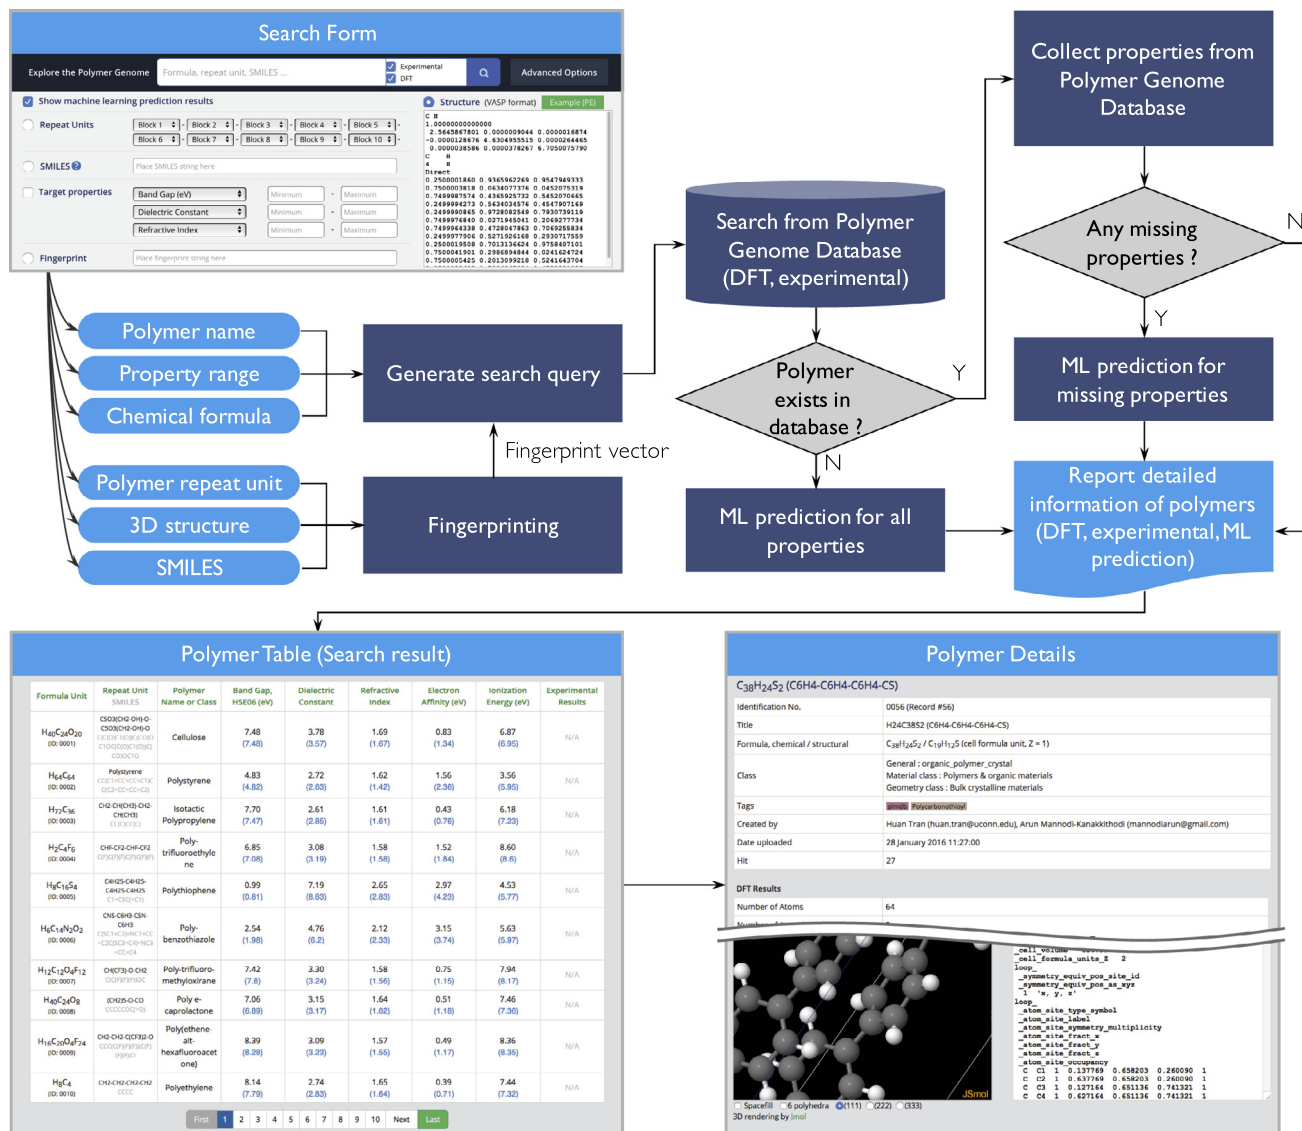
Search Form

Explore the Polymer Genome | Formula, repeat unit, SMILES ... | Experimental | DFT | Advanced Options

Show machine learning prediction results

Repeat Units | Block 1 | Block 2 | Block 3 | Block 4 | Block 5 | Block 6 | Block 7 | Block 8 | Block 9 | Block 10

SMILES | Place SMILES string here

Target properties | Band Gap (eV) | Minimum | Maximum | Dielectric Constant | Minimum | Maximum | Refractive Index | Minimum | Maximum

Fingerprint | Place fingerprint string here

Structure (VASP format) Example (PE)

C H
1.00000000000000
2.5645867801 0.0000009044 0.0000016874
-0.0000128676 4.6304955515 0.0000264465
0.0000038586 0.0000378267 6.7050075790
C H
4 8
Direct
0.2500001860 0.9365962269 0.9547949333
0.7500003818 0.0634077376 0.0452075319
0.7499997479 0.4365925732 0.5452070665
0.2499994273 0.5634034576 0.4547907169
0.2499990865 0.9728082549 0.7930739119
0.7499976840 0.0271945041 0.2069277734
0.7499964338 0.4728047863 0.7069255834
0.2499977906 0.5271926168 0.2930717559
0.2500019508 0.7013136624 0.9758407101
0.7500041901 0.2986894844 0.0241624724
0.7500005425 0.2013099218 0.5241643704

Polymer name
Property range
Chemical formula
Polymer repeat unit
3D structure
SMILES

Generate search query
Fingerprint vector
Fingerprinting

Search from Polymer Genome Database (DFT, experimental)
Polymer exists in database ?
Y
N
ML prediction for all properties

Collect properties from Polymer Genome Database
Any missing properties ?
N
Y
ML prediction for missing properties
Report detailed information of polymers (DFT, experimental, ML prediction)

Polymer Table (Search result)

| Formula Unit | Repeat Unit SMILES | Polymer Name or Class | Band Gap, HSE06 (eV) | Dielectric Constant | Refractive Index | Electron Affinity (eV) | Ionization Energy (eV) | Experimental Results |
|---|---|---|---|---|---|---|---|---|
| $H_{40}C_{24}O_{20}$ (ID: 0001) | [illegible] | Cellulose | 7.48 (7.48) | 3.78 (3.57) | 1.69 (1.67) | 0.83 (1.34) | 6.87 (6.95) | N/A |
| $H_{64}C_{64}$ (ID: 0002) | Polystyrene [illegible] | Polystyrene | 4.83 (4.82) | 2.72 (2.63) | 1.62 (1.42) | 1.56 (2.36) | 3.56 (5.95) | N/A |
| $H_{72}C_{36}$ (ID: 0003) | CH2-CH(CH3)-CH2-CH(CH3) | Isotactic Polypropylene | 7.70 (7.47) | 2.61 (2.85) | 1.61 (1.61) | 0.43 (0.76) | 6.18 (7.23) | N/A |
| $H_2C_4F_6$ (ID: 0004) | CHF-CF2-CHF-CF2 | Poly-trifluoroethylene | 6.85 (7.08) | 3.08 (3.19) | 1.58 (1.58) | 1.52 (1.84) | 8.60 (8.6) | N/A |
| $H_8C_{16}S_4$ (ID: 0005) | C4H2S-C4H2S-C4H2S-C4H2S | Polythiophene | 0.99 (0.81) | 7.19 (8.83) | 2.65 (2.83) | 2.97 (4.23) | 4.53 (5.77) | N/A |
| $H_6C_{14}N_2O_2$ (ID: 0006) | CNS-C6H3-CSN-C6H3 | Poly-benzothiazole | 2.54 (1.98) | 4.76 (6.2) | 2.12 (2.33) | 3.15 (3.74) | 5.63 (5.97) | N/A |
| $H_{12}C_{12}O_4F_{12}$ (ID: 0007) | CH(CF3)-O-CH2 | Poly-trifluoro-methyloxirane | 7.42 (7.8) | 3.30 (3.24) | 1.58 (1.56) | 0.75 (1.15) | 7.94 (8.17) | N/A |
| $H_{40}C_{24}O_8$ (ID: 0008) | (CH2)5-O-CO | Poly e-caprolactone | 7.06 (6.89) | 3.15 (3.17) | 1.64 (1.62) | 0.51 (1.18) | 7.46 (7.36) | N/A |
| $H_{16}C_{70}O_4F_{74}$ (ID: 0009) | CH2-CH2-C(CF3)2-O | Poly(ethene-alt-hexafluoroacetone) | 8.39 (8.28) | 3.09 (3.23) | 1.57 (1.55) | 0.49 (1.17) | 8.36 (8.35) | N/A |
| $H_8C_4$ (ID: 0010) | CH2-CH2-CH2-CH2 | Polyethylene | 8.14 (7.79) | 2.74 (2.83) | 1.65 (1.64) | 0.39 (0.71) | 7.44 (7.32) | N/A |

First 1 2 3 4 5 6 7 8 9 10 Next Last

Polymer Details

$C_{38}H_{24}S_2$ (C6H4-C6H4-C6H4-CS)

| Identification No. | 0056 (Record #56) |
|---|---|
| Title | H24C38S2 (C6H4-C6H4-C6H4-CS) |
| Formula, chemical / structural | $C_{38}H_{24}S_2$ / $C_{19}H_{12}S$ (cell formula unit, Z = 1) |
| Class | General : organic_polymer_crystal; Material class : Polymers & organic materials; Geometry class : Bulk crystalline materials |
| Tags | Polycarbonothioyl |
| Created by | Huan Tran (huan.tran@uconn.edu), Arun Mannodi-Kanakkithodi (mannodiarun@gmail.com) |
| Date uploaded | 28 January 2016 11:27:00 |
| Hit | 27 |

DFT Results

| Number of Atoms | 64 |
|---|---|

_cell_volume
_cell_formula_units_Z 2
loop_
_symmetry_equiv_pos_site_id
_symmetry_equiv_pos_as_xyz
1 'x, y, z'
loop_
_atom_site_type_symbol
_atom_site_label
_atom_site_symmetry_multiplicity
_atom_site_fract_x
_atom_site_fract_y
_atom_site_fract_z
_atom_site_occupancy
C C1 1 0.137769 0.658203 0.260090 1
C C2 1 0.637769 0.658203 0.260090 1
C C3 1 0.127164 0.651136 0.741321 1
C C4 1 0.627164 0.651136 0.741321 1

JSmol
Spacefill 6 polyhedra (111) (222) (333)
3D rendering by Jmol